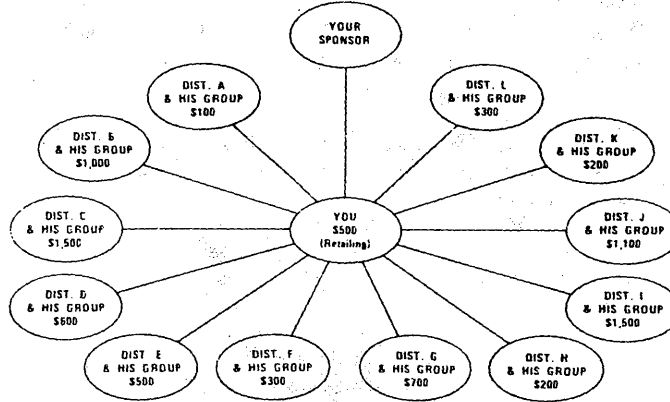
YOUR SPONSOR

DIST. A & HIS GROUP $100

DIST. L & HIS GROUP $300

DIST. B & HIS GROUP $1,000

DIST. K & HIS GROUP $200

DIST. C & HIS GROUP $1,500

YOU $500 (Retailing)

DIST. J & HIS GROUP $1,100

DIST. D & HIS GROUP $600

DIST. I & HIS GROUP $1,500

DIST E & HIS GROUP $500

DIST. F & HIS GROUP $300

DIST. G & HIS GROUP $700

DIST. H & HIS GROUP $200